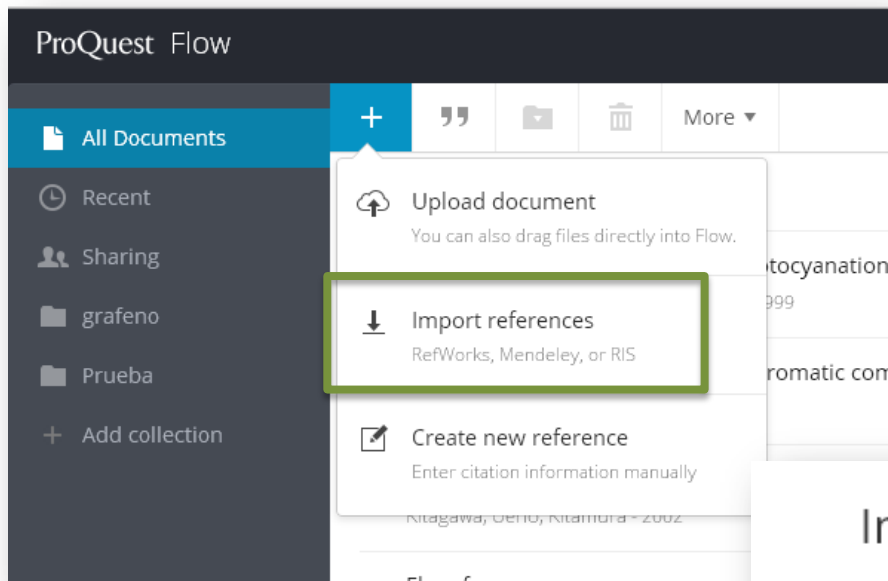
ProQuest Flow

All Documents
Recent
Sharing
grafeno
Prueba
+ Add collection

+
More ▾

Upload document
You can also drag files directly into Flow.

Import references
RefWorks, Mendeley, or RIS

Create new reference
Enter citation information manually

otocyanation
999
romatic com
Kitagawa, Ueno, Kitamura - 2002
In